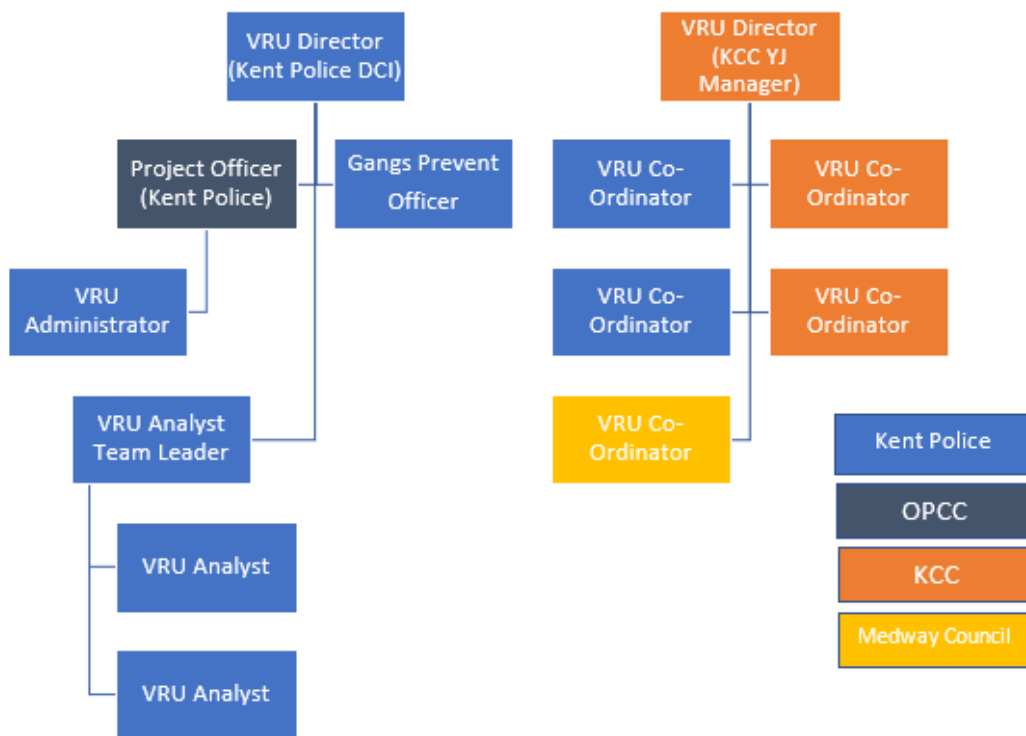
VRU Director (Kent Police DCI)

Project Officer (Kent Police)

Gangs Prevent Officer

VRU Administrator

VRU Analyst Team Leader

VRU Analyst

VRU Analyst

VRU Director (KCC YJ Manager)

VRU Co-Ordinator

VRU Co-Ordinator

VRU Co-Ordinator

VRU Co-Ordinator

VRU Co-Ordinator

Kent Police

OPCC

KCC

Medway Council